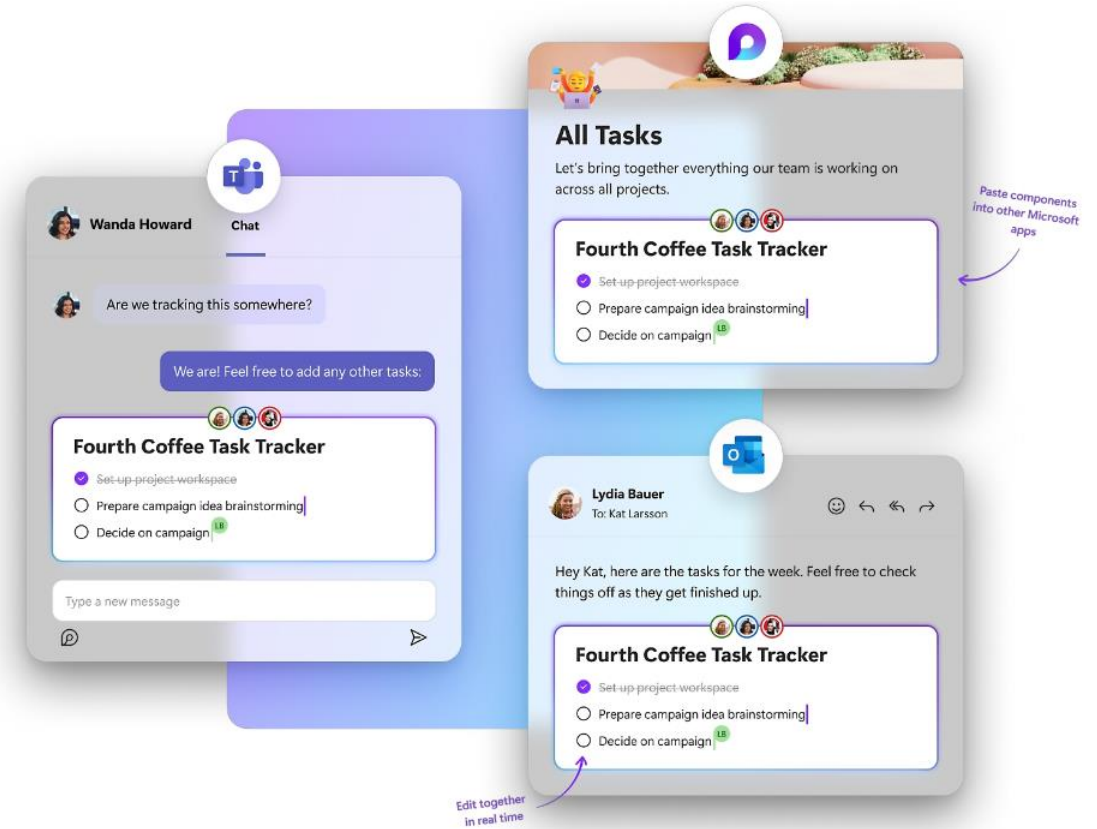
Wanda Howard Chat

Are we tracking this somewhere?

We are! Feel free to add any other tasks:

Fourth Coffee Task Tracker

Set up project workspace

Prepare campaign idea brainstorming

Decide on campaign LB

Type a new message

All Tasks

Let's bring together everything our team is working on across all projects.

Fourth Coffee Task Tracker

Set up project workspace

Prepare campaign idea brainstorming

Decide on campaign LB

Paste components into other Microsoft apps

Lydia Bauer
To: Kat Larsson

Hey Kat, here are the tasks for the week. Feel free to check things off as they get finished up.

Fourth Coffee Task Tracker

Set up project workspace

Prepare campaign idea brainstorming

Decide on campaign LB

Edit together in real time